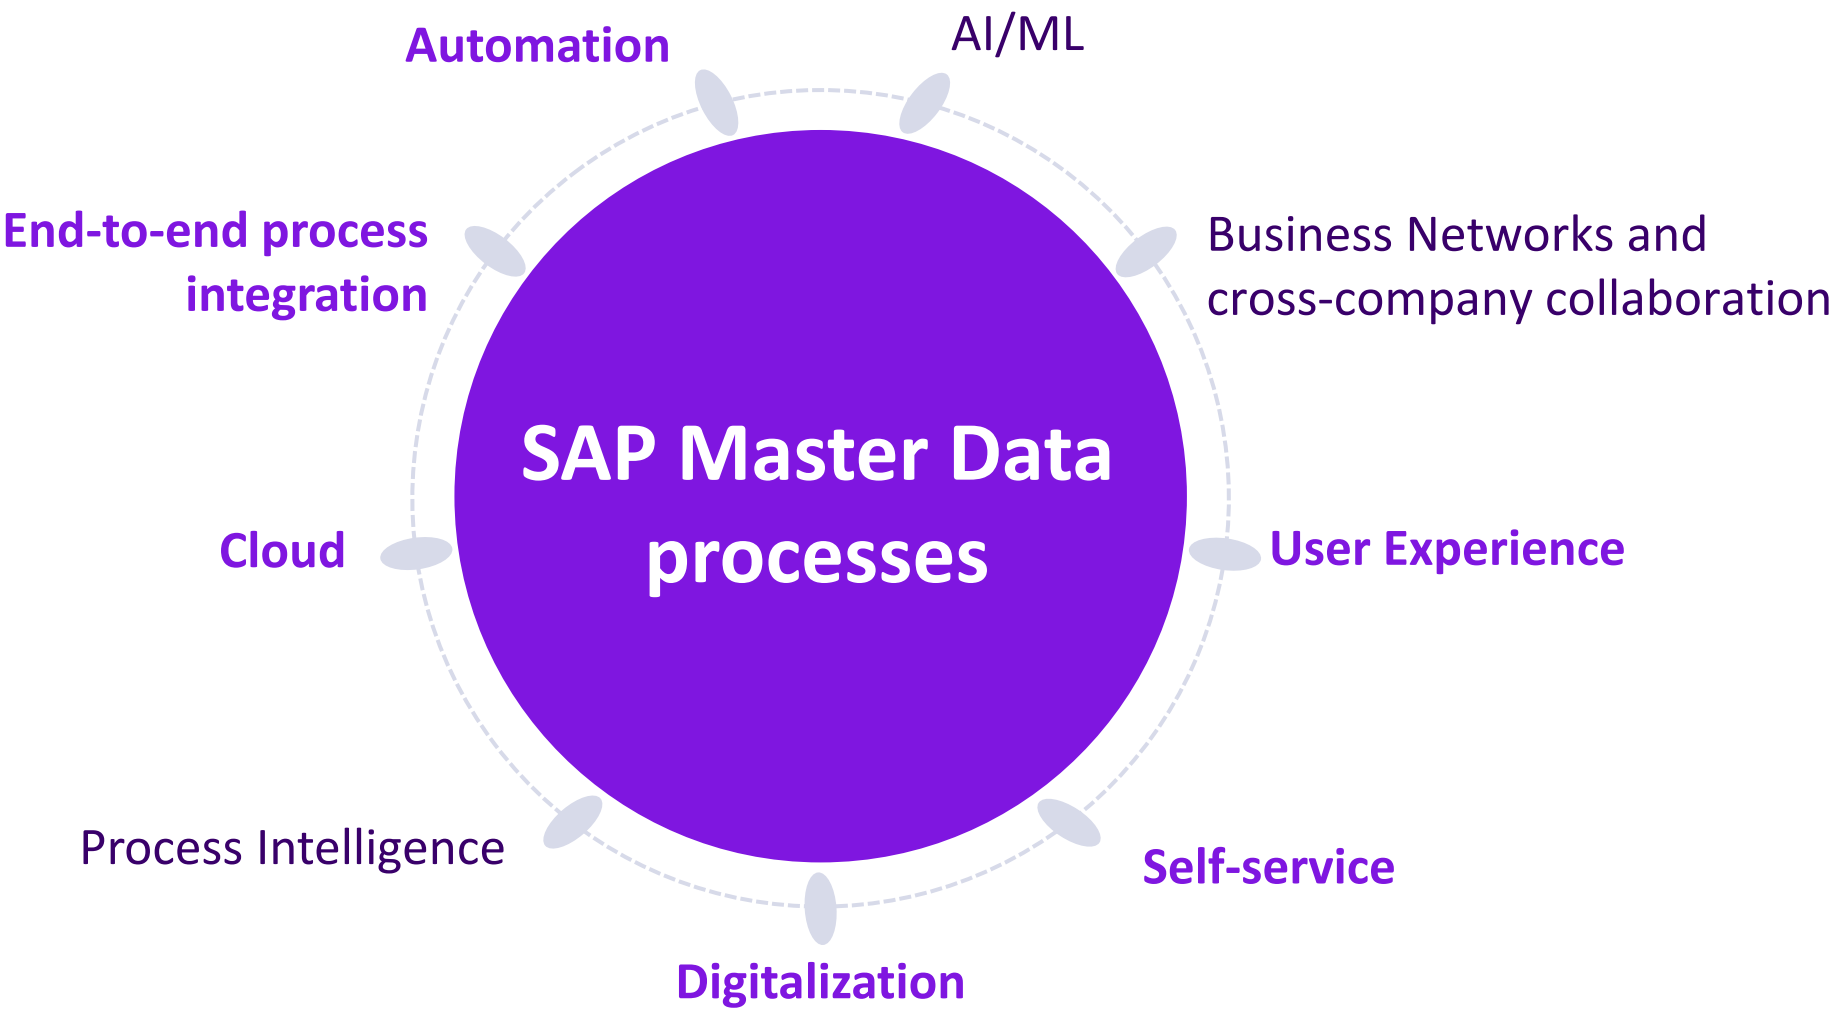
Automation

AI/ML

End-to-end process integration

Business Networks and cross-company collaboration

SAP Master Data processes

Cloud

User Experience

Process Intelligence

Self-service

Digitalization